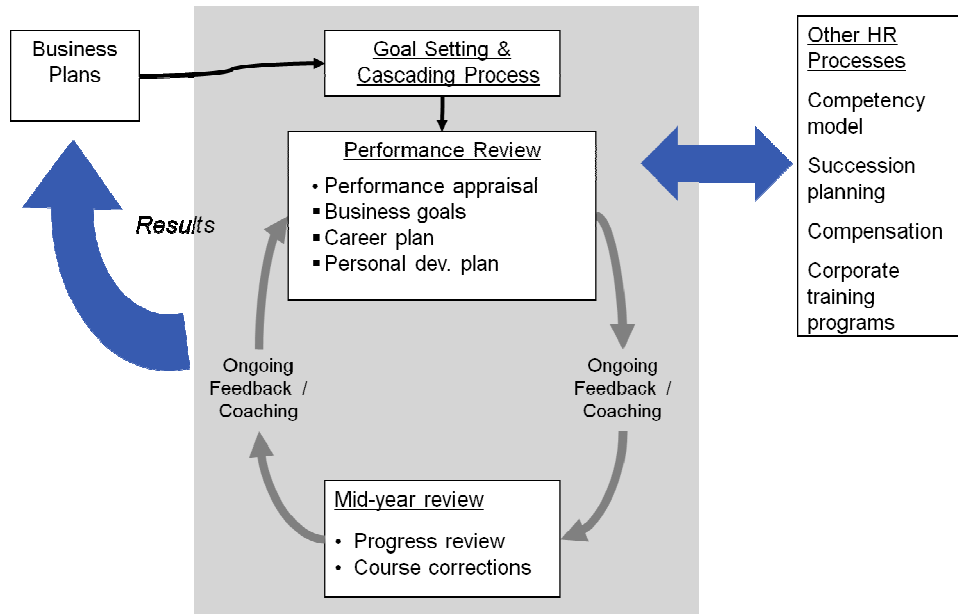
Business Plans

Goal Setting & Cascading Process

Other HR Processes

Competency model

Succession planning

Compensation

Corporate training programs

Performance Review

• Performance appraisal
▪ Business goals
▪ Career plan
▪ Personal dev. plan

Results

Ongoing Feedback / Coaching

Ongoing Feedback / Coaching

Mid-year review

• Progress review
• Course corrections